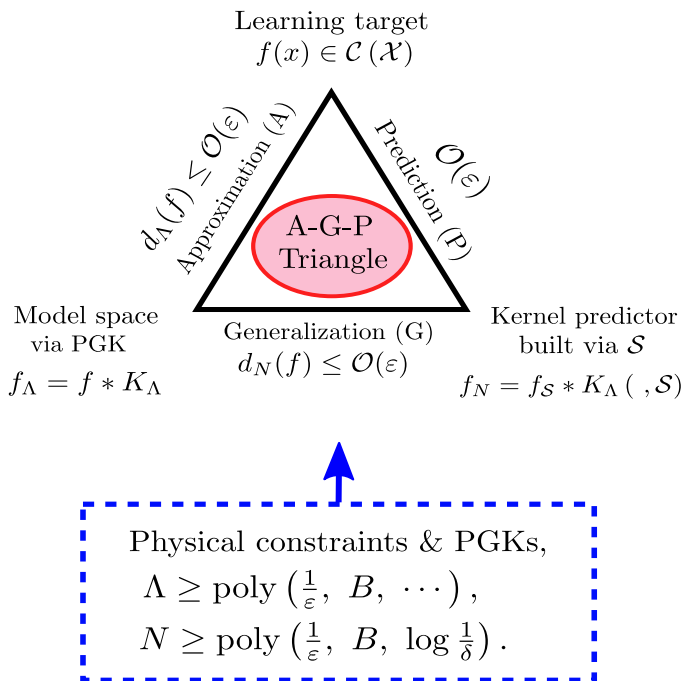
Learning target
$f(x) \in \mathcal{C}(\mathcal{X})$

$d_\Lambda(f) \leq \mathcal{O}(\varepsilon)$
Approximation (A)

Prediction (P)
$\mathcal{O}(\varepsilon)$

A-G-P
Triangle

Model space
via PGK
$f_\Lambda = f * K_\Lambda$

Generalization (G)
$d_N(f) \leq \mathcal{O}(\varepsilon)$

Kernel predictor
built via $\mathcal{S}$
$f_N = f_\mathcal{S} * K_\Lambda(\ ,\mathcal{S})$

Physical constraints & PGKs,
$\Lambda \geq \text{poly}\left(\frac{1}{\varepsilon},\ B,\ \cdots\right),$
$N \geq \text{poly}\left(\frac{1}{\varepsilon},\ B,\ \log\frac{1}{\delta}\right).$